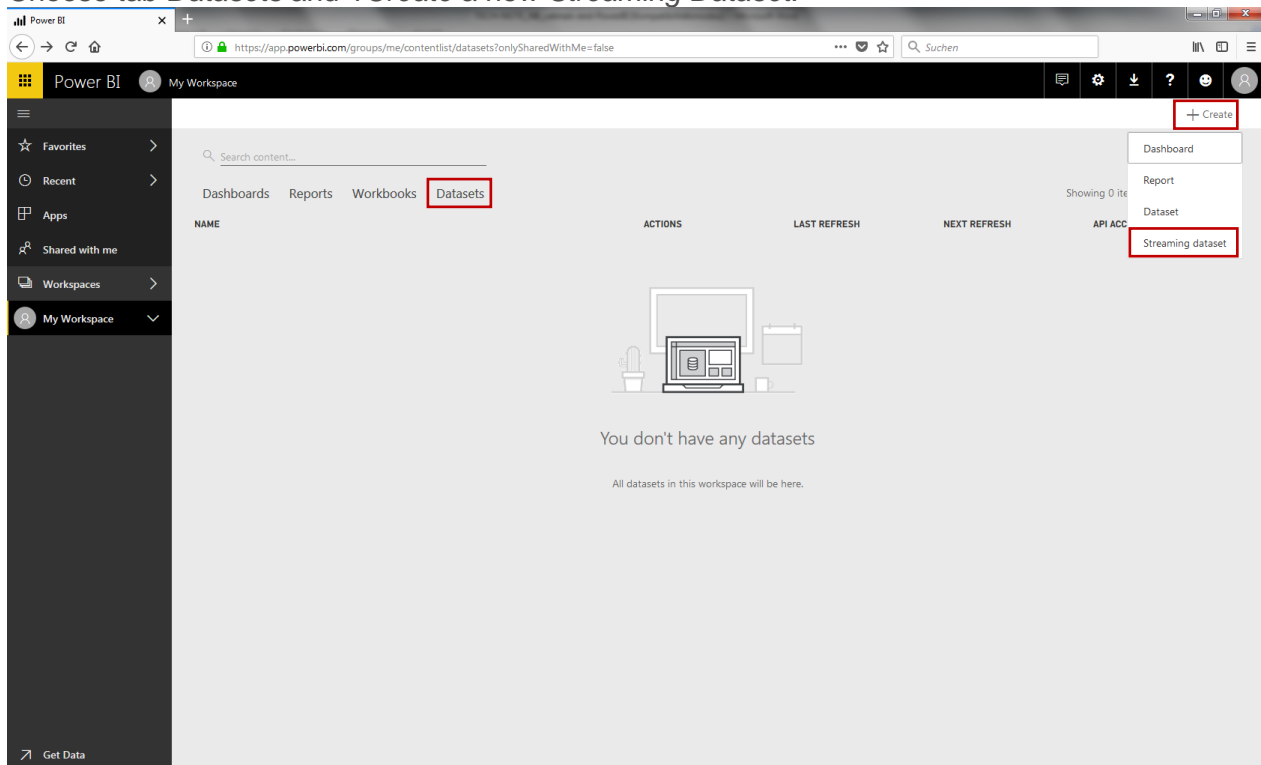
Power BI
https://app.powerbi.com/groups/me/contentlist/datasets?onlySharedWithMe=false
Suchen
Power BI My Workspace
+ Create
Favorites
Recent
Apps
Shared with me
Workspaces
My Workspace
Get Data
Search content...
Dashboards Reports Workbooks Datasets
Showing 0 ite
Dashboard
Report
Dataset
Streaming dataset
NAME
ACTIONS
LAST REFRESH
NEXT REFRESH
API ACC
You don't have any datasets
All datasets in this workspace will be here.